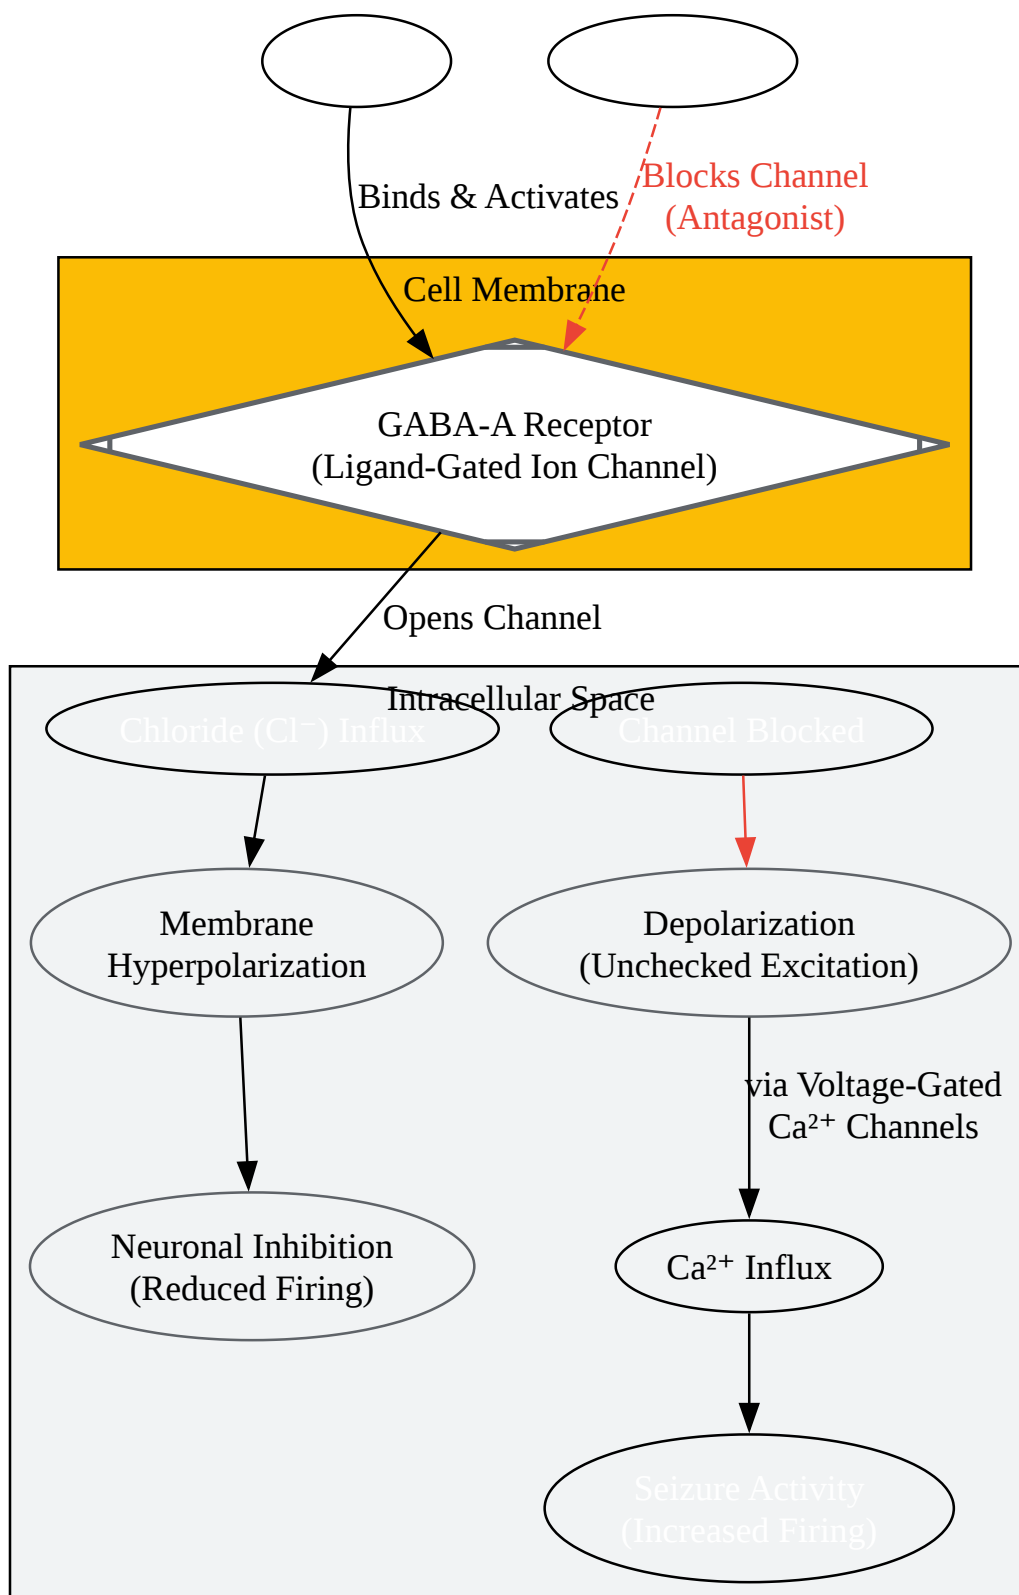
Binds & Activates

Blocks Channel (Antagonist)

Cell Membrane

GABA-A Receptor (Ligand-Gated Ion Channel)

Opens Channel

Intracellular Space

Chloride ($Cl^-$) Influx

Channel Blocked

Membrane Hyperpolarization

Depolarization (Unchecked Excitation)

via Voltage-Gated $Ca^{2+}$ Channels

Neuronal Inhibition (Reduced Firing)

$Ca^{2+}$ Influx

Seizure Activity (Increased Firing)